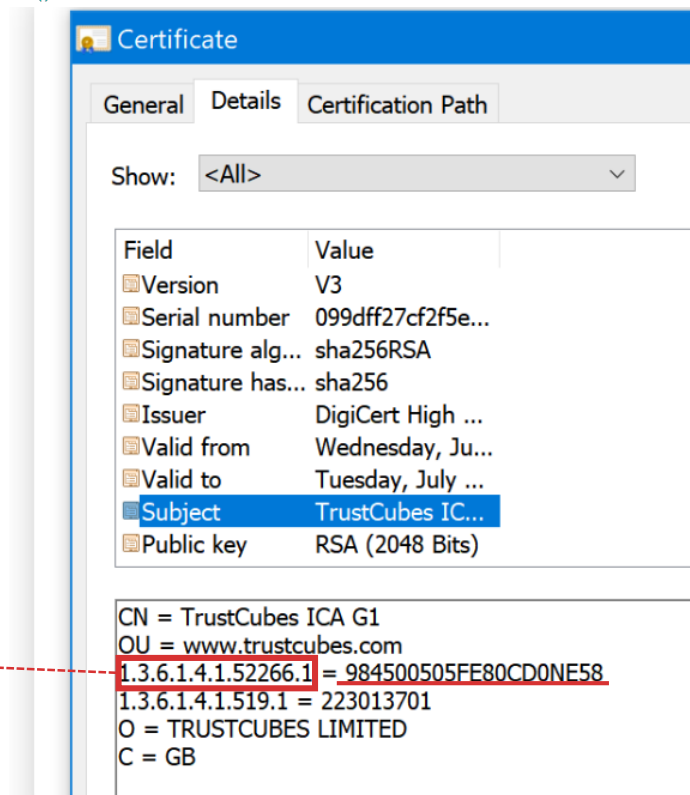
Certificate

General | Details | Certification Path

Show: <All>

| Field | Value |
|---|---|
| Version | V3 |
| Serial number | 099dff27cf2f5e... |
| Signature alg... | sha256RSA |
| Signature has... | sha256 |
| Issuer | DigiCert High ... |
| Valid from | Wednesday, Ju... |
| Valid to | Tuesday, July ... |
| Subject | TrustCubes IC... |
| Public key | RSA (2048 Bits) |

CN = TrustCubes ICA G1
OU = www.trustcubes.com
1.3.6.1.4.1.52266.1 = 984500505FE80CD0NE58
1.3.6.1.4.1.519.1 = 223013701
O = TRUSTCUBES LIMITED
C = GB